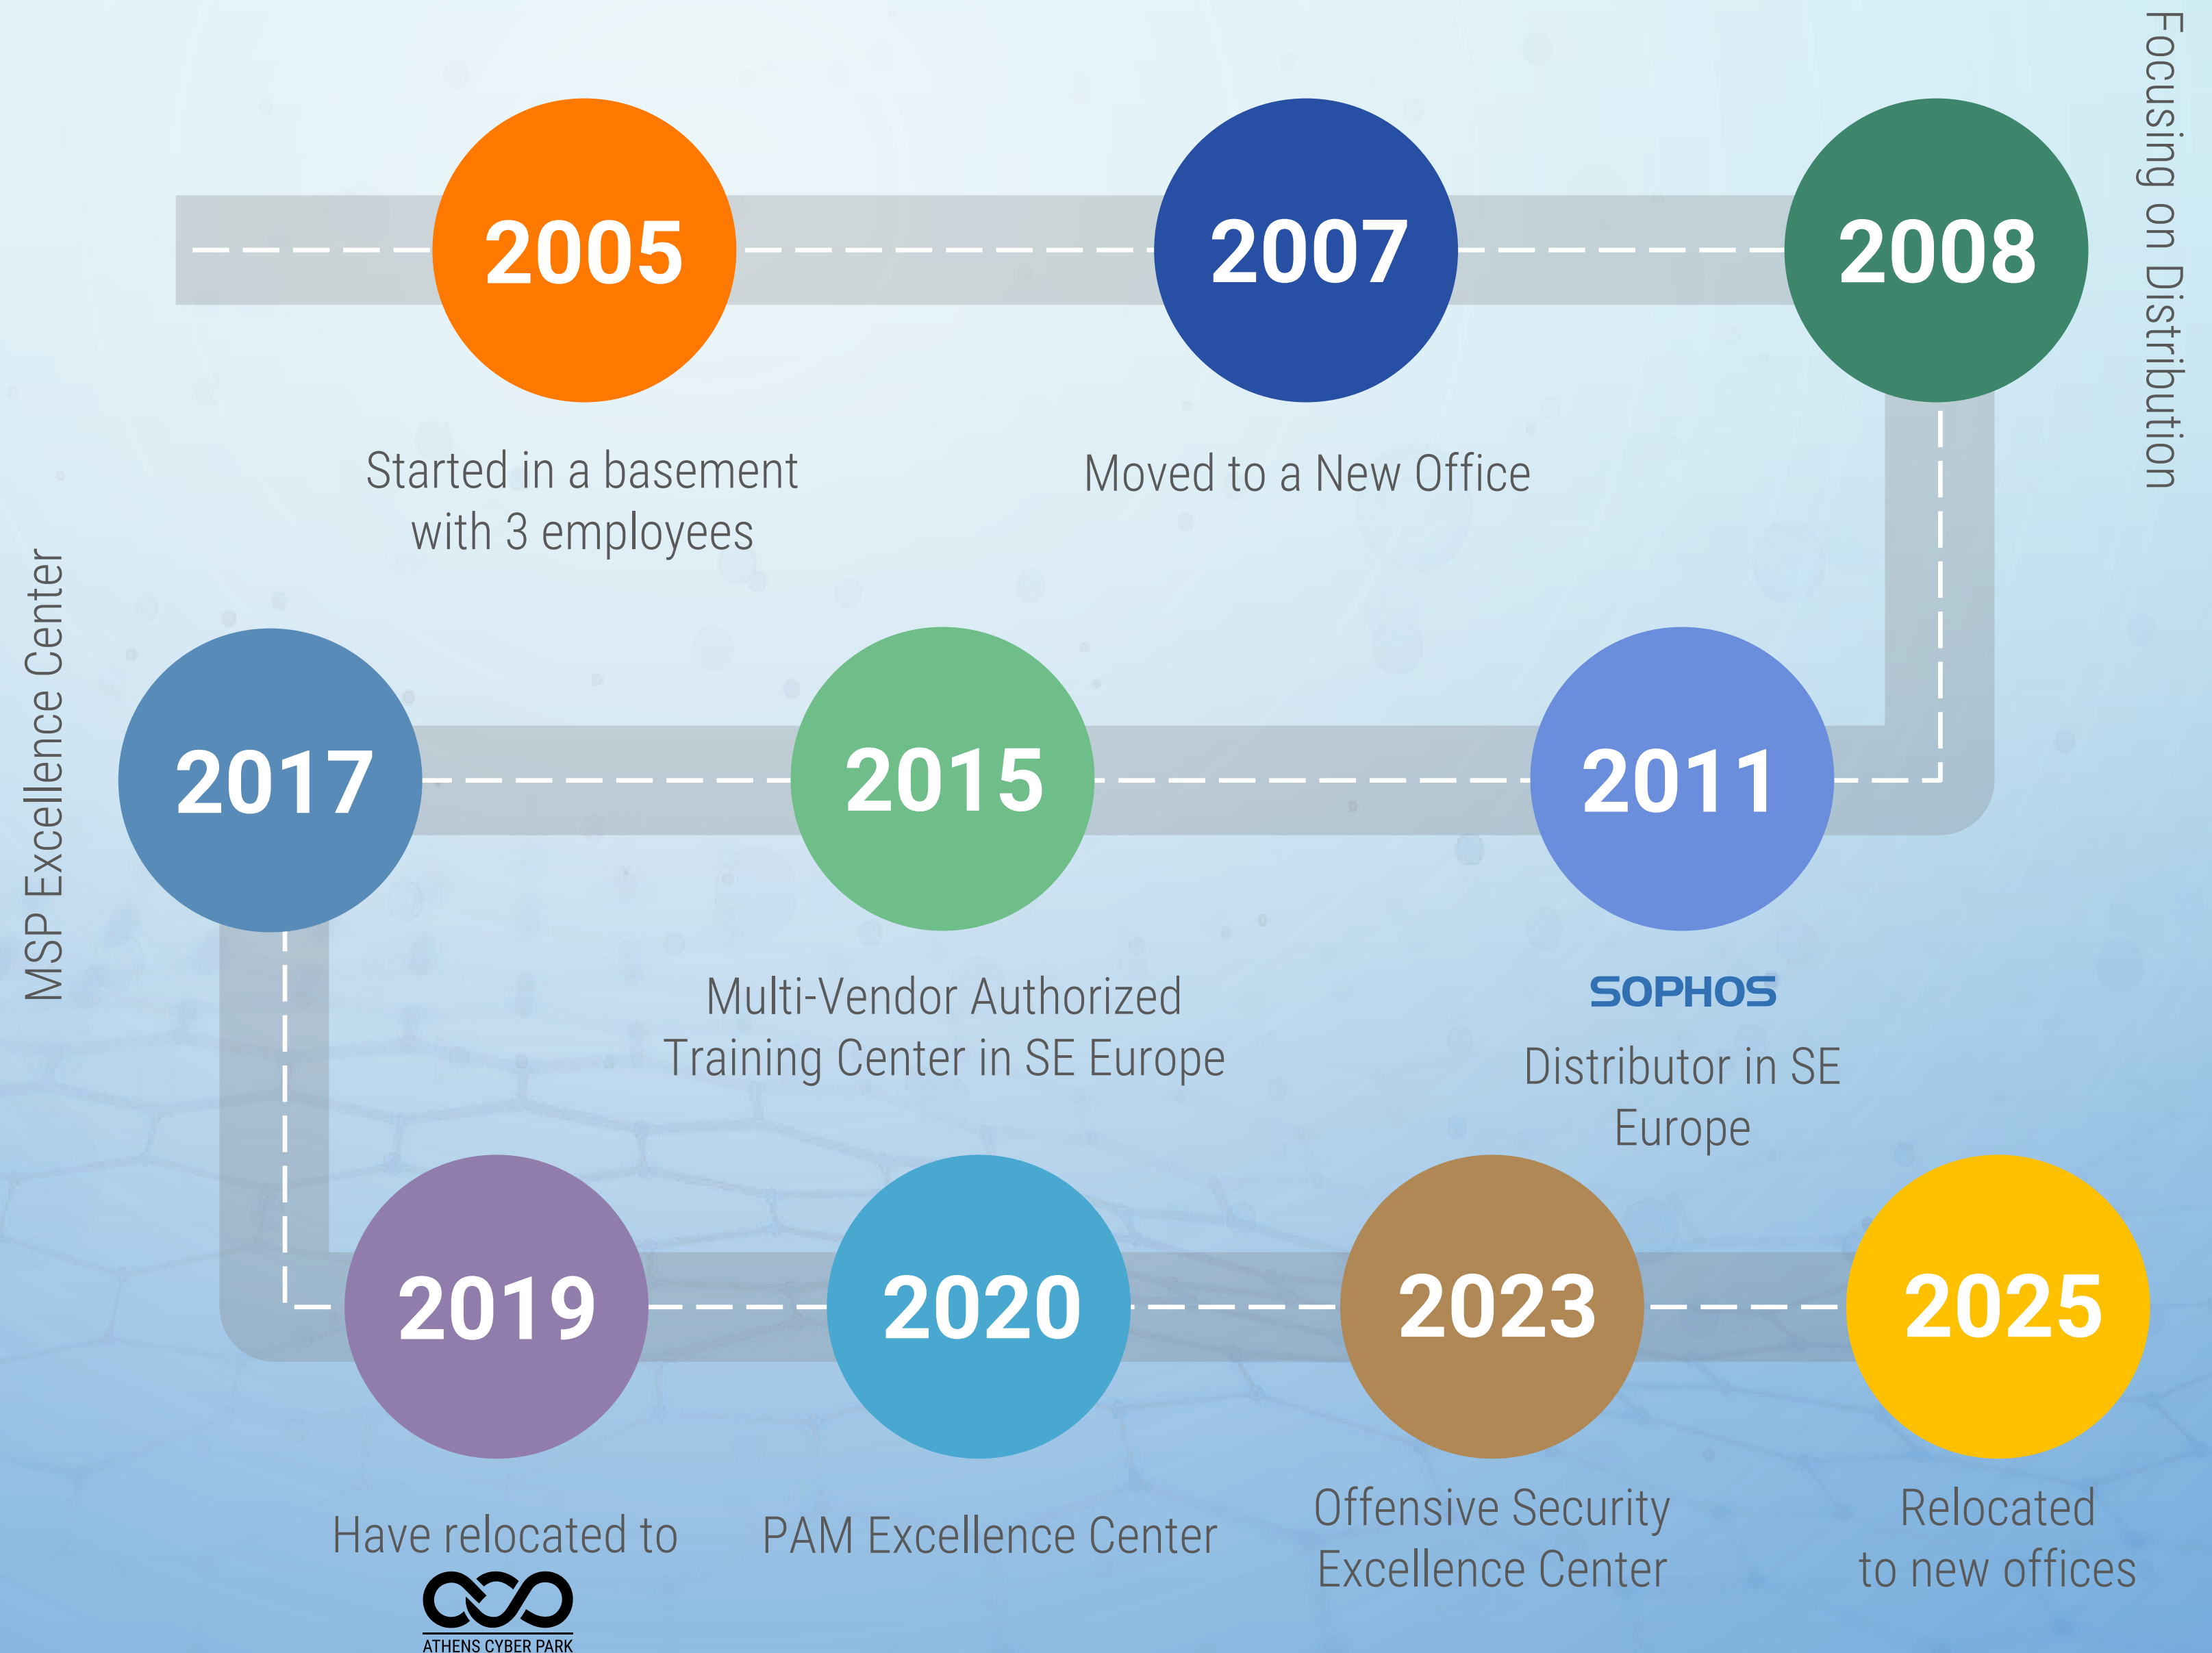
2005

Started in a basement with 3 employees

2007

Moved to a New Office

2008

Focusing on Distribution

2011

SOPHOS

Distributor in SE Europe

2015

Multi-Vendor Authorized Training Center in SE Europe

2017

MSP Excellence Center

2019

Have relocated to

ATHENS CYBER PARK

2020

PAM Excellence Center

2023

Offensive Security Excellence Center

2025

Relocated to new offices